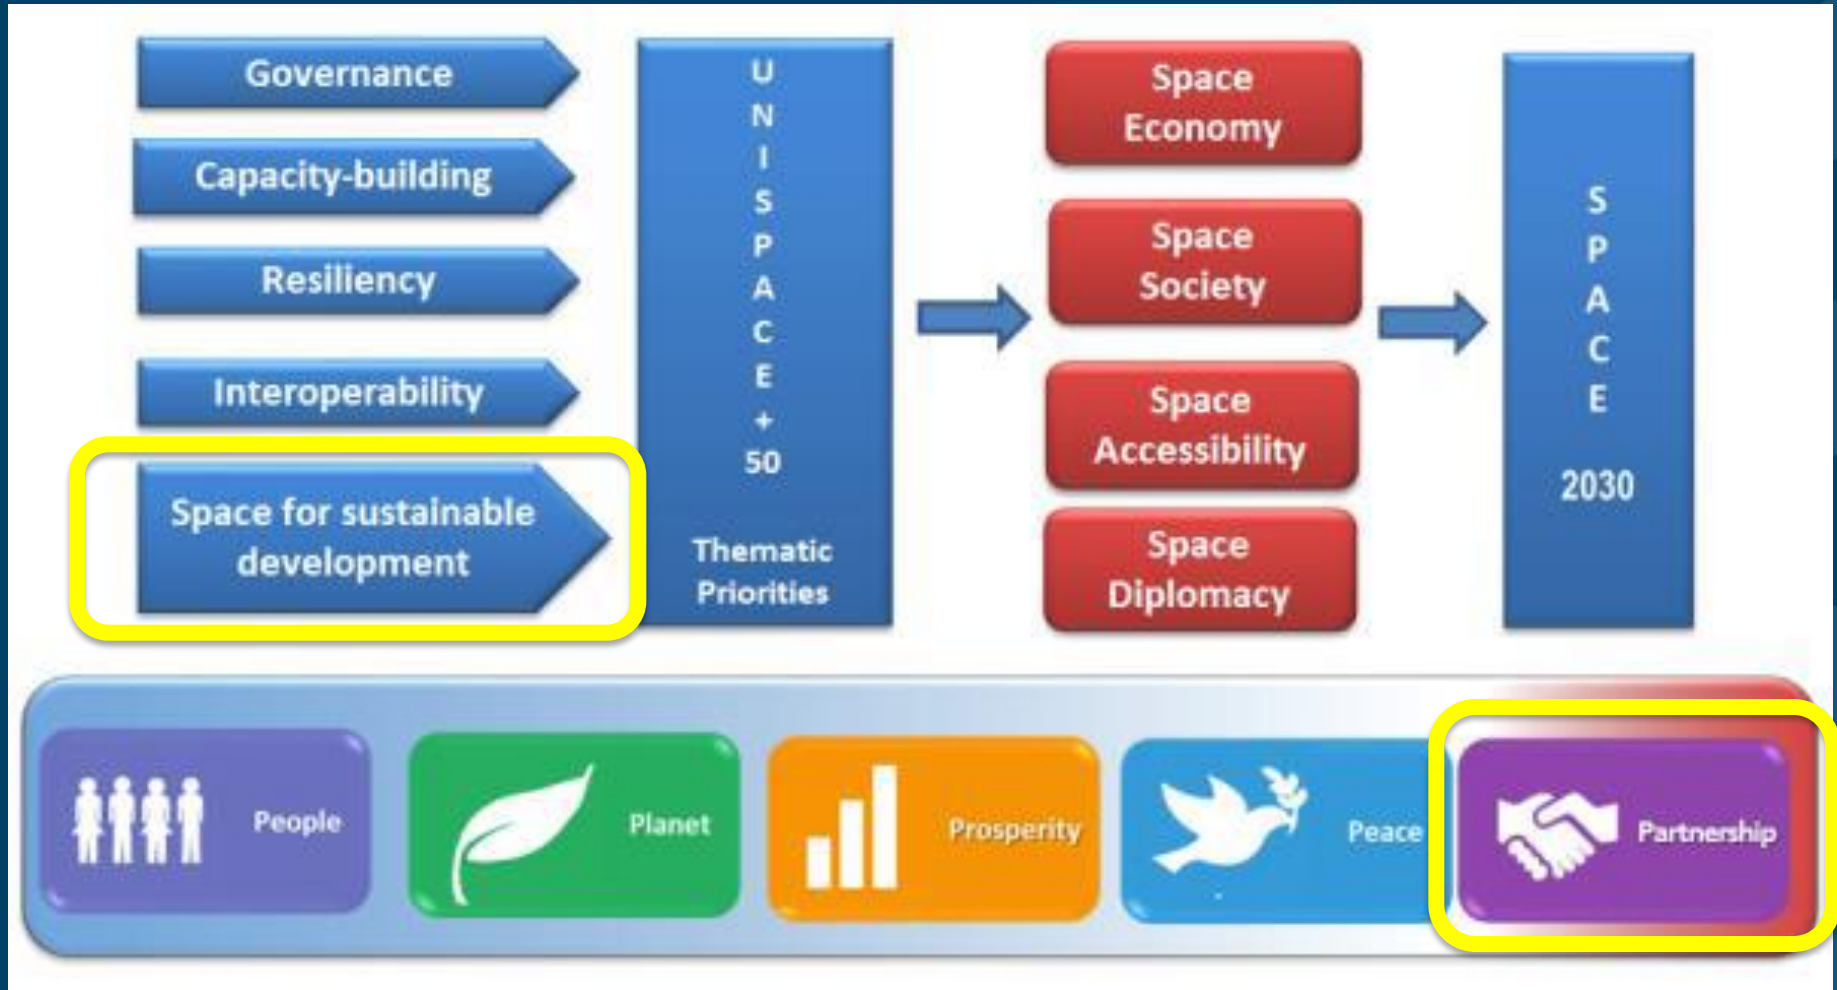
Governance

Capacity-building

Resiliency

Interoperability

Space for sustainable development

U
N
I
S
P
A
C
E
+
50

Thematic Priorities

Space Economy

Space Society

Space Accessibility

Space Diplomacy

S
P
A
C
E

2030

People

Planet

Prosperity

Peace

Partnership